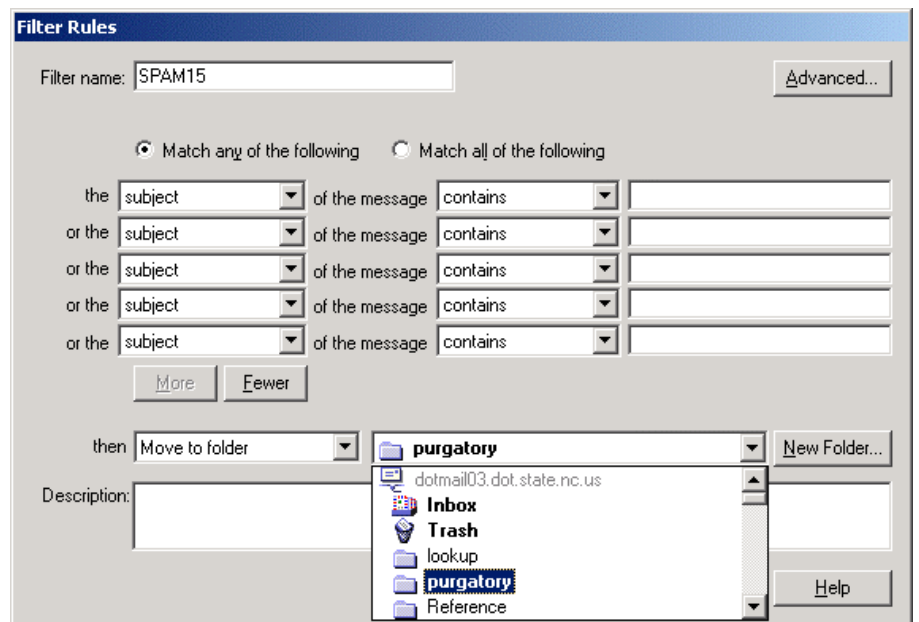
Filter Rules

Filter name: SPAM15

Advanced...

Match any of the following

Match all of the following

the subject of the message contains

or the subject of the message contains

or the subject of the message contains

or the subject of the message contains

or the subject of the message contains

More

Fewer

then Move to folder

purgatory

New Folder...

Description:

dotmail03.dot.state.nc.us

Inbox

Trash

lookup

purgatory

Reference

Help